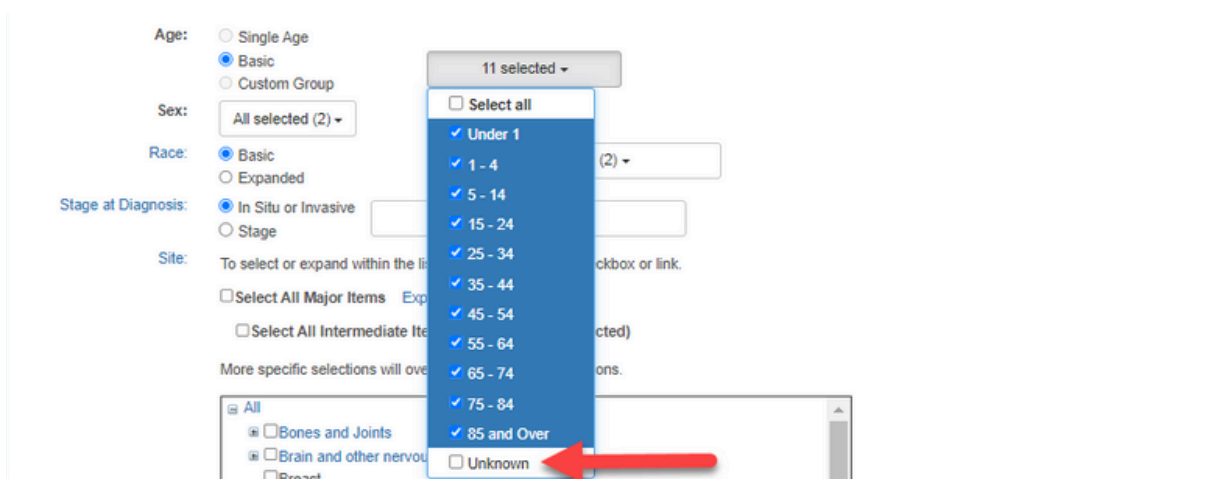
Age:
Single Age
Basic
Custom Group

11 selected

Sex:
All selected (2)

Select all
Under 1
1 - 4
5 - 14
15 - 24
25 - 34
35 - 44
45 - 54
55 - 64
65 - 74
75 - 84
85 and Over
Unknown

Race:
Basic
Expanded

(2)

Stage at Diagnosis:
In Situ or Invasive
Stage

Site:
To select or expand within the li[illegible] ckbox or link.

Select All Major Items Exp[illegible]

Select All Intermediate Ite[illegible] cted)

More specific selections will ove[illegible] ons.

All
Bones and Joints
Brain and other nervou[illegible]
Breast